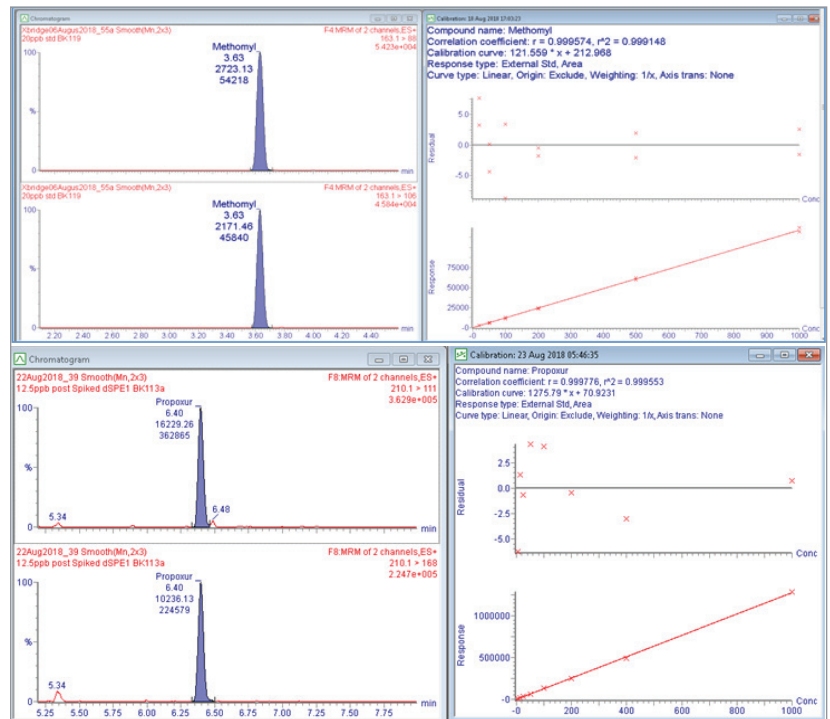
Chromatogram

Xbridge06Augus2018_55a Smooth(Mn,2x3)
20ppb std BK119

F4:MRM of 2 channels,ES+
163.1 > 88
5.423e+004

Methomyl
3.63
2723.13
54218

100
%
0
min

Xbridge06Augus2018_55a Smooth(Mn,2x3)
20ppb std BK119

F4:MRM of 2 channels,ES+
163.1 > 106
4.584e+004

Methomyl
3.63
2171.46
45840

100
%
0
min

2.20 2.40 2.60 2.80 3.00 3.20 3.40 3.60 3.80 4.00 4.20 4.40

Calibration: 18 Aug 2018 17:43:23

Compound name: Methomyl
Correlation coefficient: r = 0.999574, r^2 = 0.999148
Calibration curve: 121.559 * x + 212.968
Response type: External Std, Area
Curve type: Linear, Origin: Exclude, Weighting: 1/x, Axis trans: None

Residual
5.0
0.0
-5.0
Conc

Response
75000
50000
25000
0
0 100 200 300 400 500 600 700 800 900 1000

Chromatogram

22Aug2018_39 Smooth(Mn,2x3)
12.5ppb post Spiked dSPE1 BK113a

F8:MRM of 2 channels,ES+
210.1 > 111
3.629e+005

Propoxur
6.40
16229.26
362865

100
%
5.34
6.48
0
min

22Aug2018_39 Smooth(Mn,2x3)
12.5ppb post Spiked dSPE1 BK113a

F8:MRM of 2 channels,ES+
210.1 > 168
2.247e+005

Propoxur
6.40
10236.13
224579

100
%
5.34
0
min

5.25 5.50 5.75 6.00 6.25 6.50 6.75 7.00 7.25 7.50 7.75

Calibration: 23 Aug 2018 05:46:35

Compound name: Propoxur
Correlation coefficient: r = 0.999776, r^2 = 0.999553
Calibration curve: 1275.79 * x + 70.9231
Response type: External Std, Area
Curve type: Linear, Origin: Exclude, Weighting: 1/x, Axis trans: None

Residual
2.5
0.0
-2.5
-5.0
Conc

Response
1000000
500000
0
0 200 400 600 800 1000